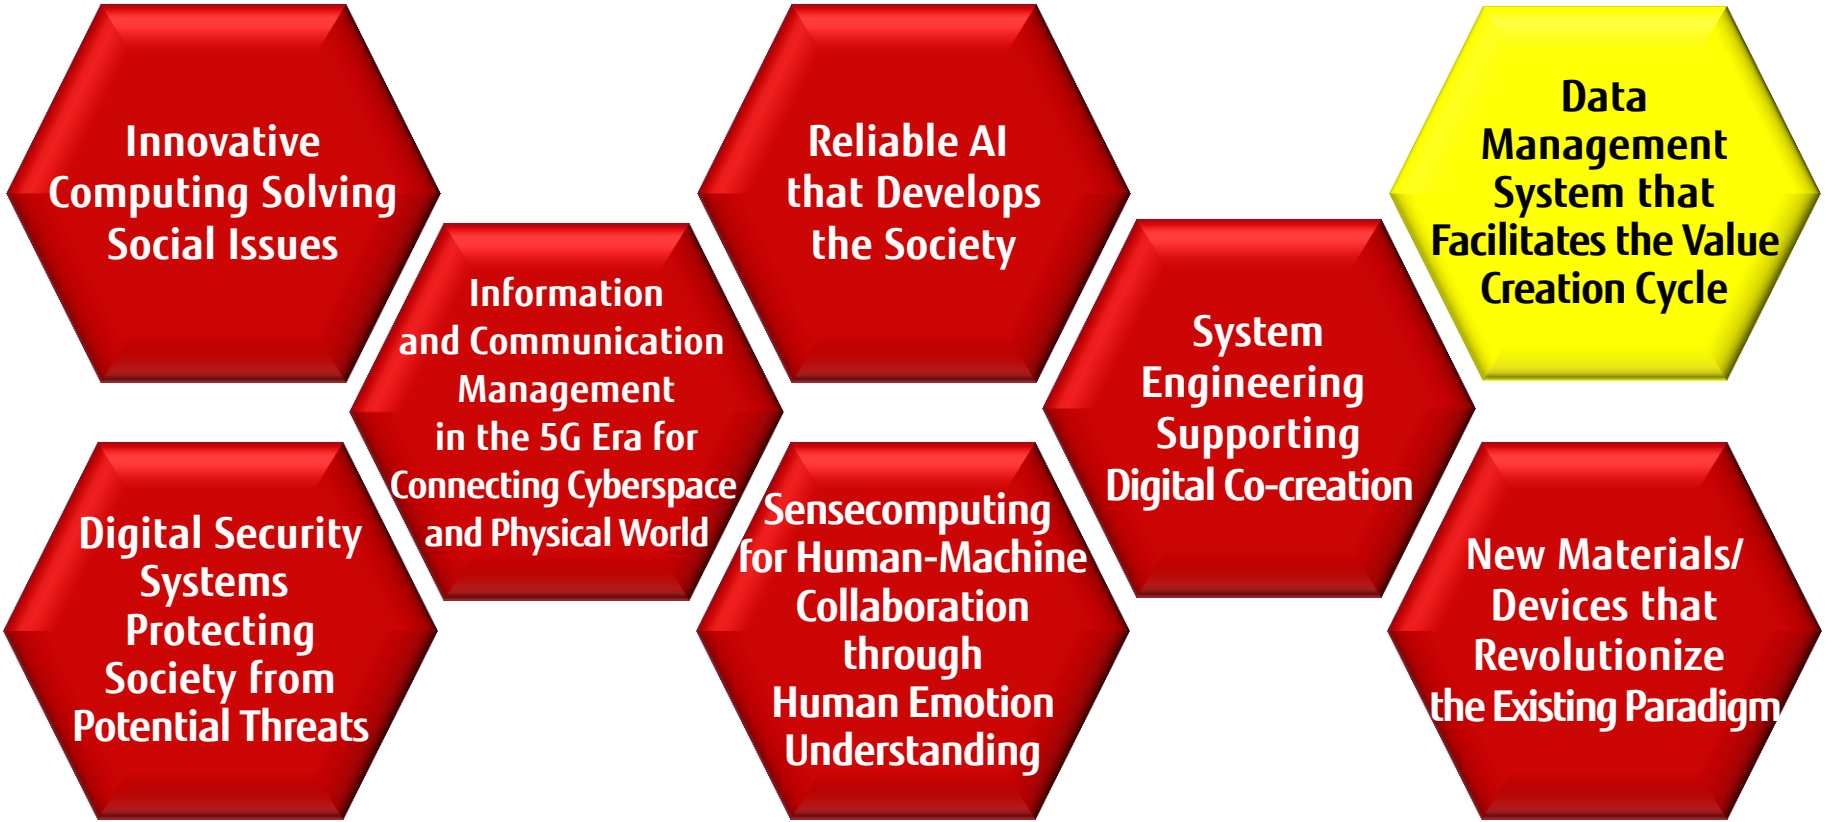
Innovative Computing Solving Social Issues

Digital Security Systems Protecting Society from Potential Threats

Information and Communication Management in the 5G Era for Connecting Cyberspace and Physical World

Reliable AI that Develops the Society

Sensecomputing for Human-Machine Collaboration through Human Emotion Understanding

System Engineering Supporting Digital Co-creation

Data Management System that Facilitates the Value Creation Cycle

New Materials/ Devices that Revolutionize the Existing Paradigm